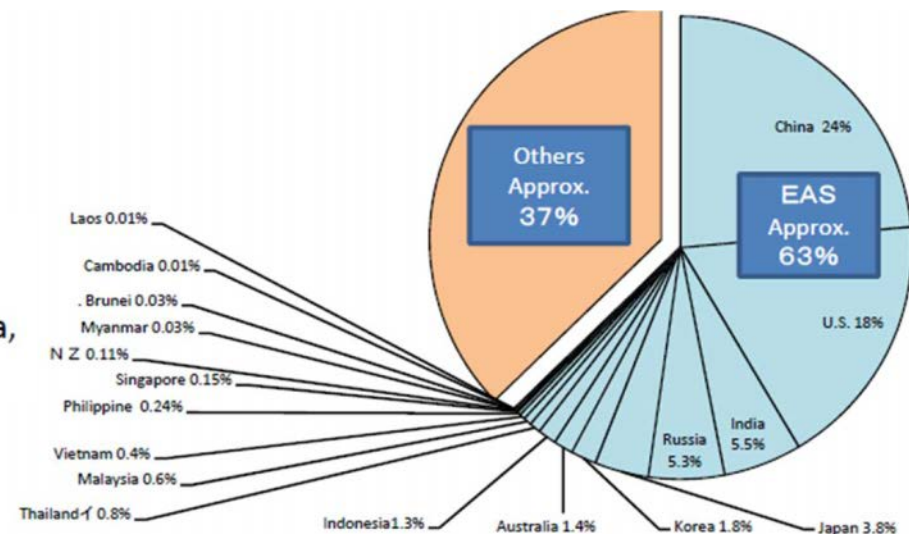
Others Approx. 37%

EAS Approx. 63%

China 24%

U.S. 18%

India 5.5%

Russia 5.3%

Laos 0.01%

Cambodia 0.01%

. Brunei 0.03%

Myanmar 0.03%

N Z 0.11%

Singapore 0.15%

Philippine 0.24%

Vietnam 0.4%

Malaysia 0.6%

Thailand イ 0.8%

Indonesia1.3%

Australia 1.4%

Korea 1.8%

Japan 3.8%

a,